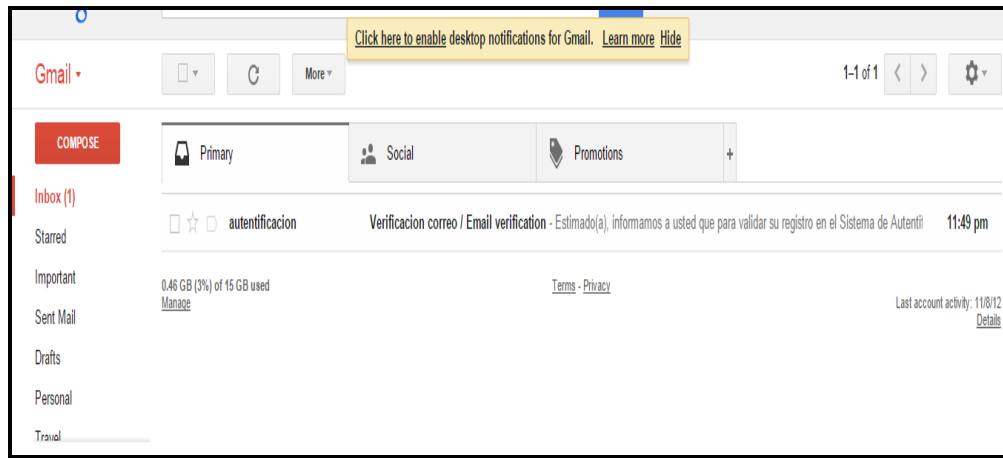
Click here to enable desktop notifications for Gmail. Learn more Hide

Gmail ▾

More ▾

1–1 of 1

COMPOSE

Primary

Social

Promotions

+

Inbox (1)

Starred

Important

Sent Mail

Drafts

Personal

Travel

autentificacion

Verificacion correo / Email verification - Estimado(a), informamos a usted que para validar su registro en el Sistema de Autenti

11:49 pm

0.46 GB (3%) of 15 GB used
Manage

Terms - Privacy

Last account activity: 11/8/12
Details